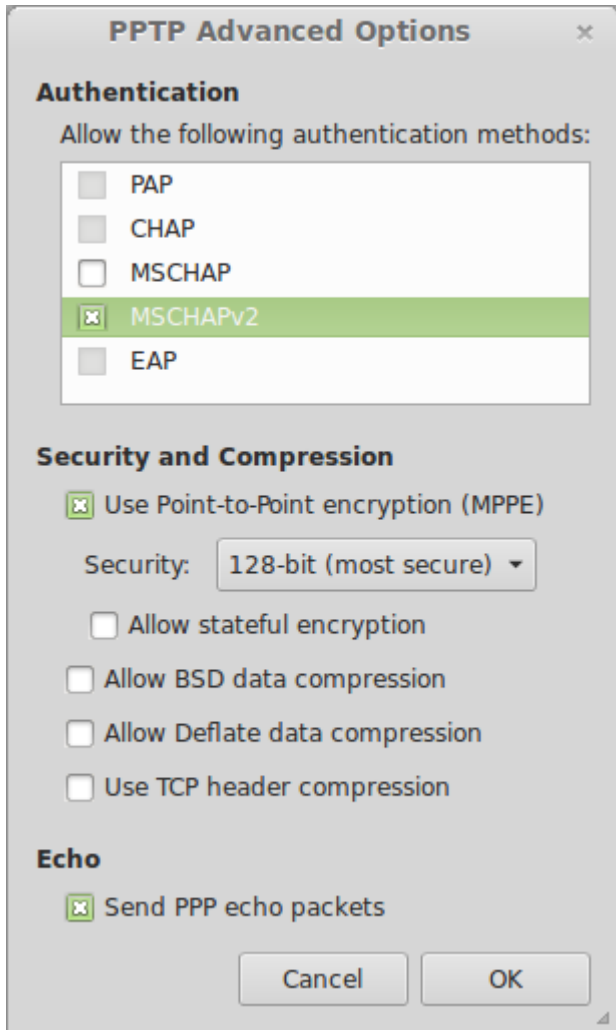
PPTP Advanced Options ×

Authentication

Allow the following authentication methods:

PAP
CHAP
MSCHAP
MSCHAPv2
EAP

Security and Compression

Use Point-to-Point encryption (MPPE)

Security: 128-bit (most secure)

Allow stateful encryption

Allow BSD data compression

Allow Deflate data compression

Use TCP header compression

Echo

Send PPP echo packets

Cancel OK